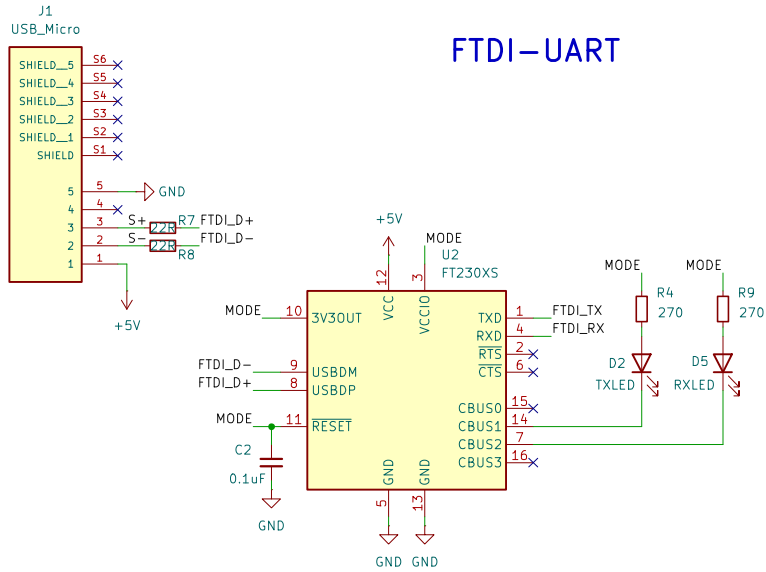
FTDI-UART

J1
USB_Micro

SHIELD_5 S6
SHIELD_4 S5
SHIELD_3 S4
SHIELD_2 S3
SHIELD_1 S2
SHIELD S1
5 GND
4
3 S+ 22R R7 FTDI_D+
2 S- 22R R8 FTDI_D-
1
+5V

+5V
MODE
U2
FT230XS
12 VCC
3 VCCIO
MODE 10 3V3OUT
FTDI_D- 9 USBDM
FTDI_D+ 8 USBDP
MODE 11 $\overline{RESET}$
TXD 1 FTDI_TX
RXD 4 FTDI_RX
$\overline{RTS}$ 2
$\overline{CTS}$ 6
CBUS0 15
CBUS1 14
CBUS2 7
CBUS3 16
5 GND
13 GND
GND GND

C2
0.1uF
GND

MODE
R4
270
D2
TXLED

MODE
R9
270
D5
RXLED